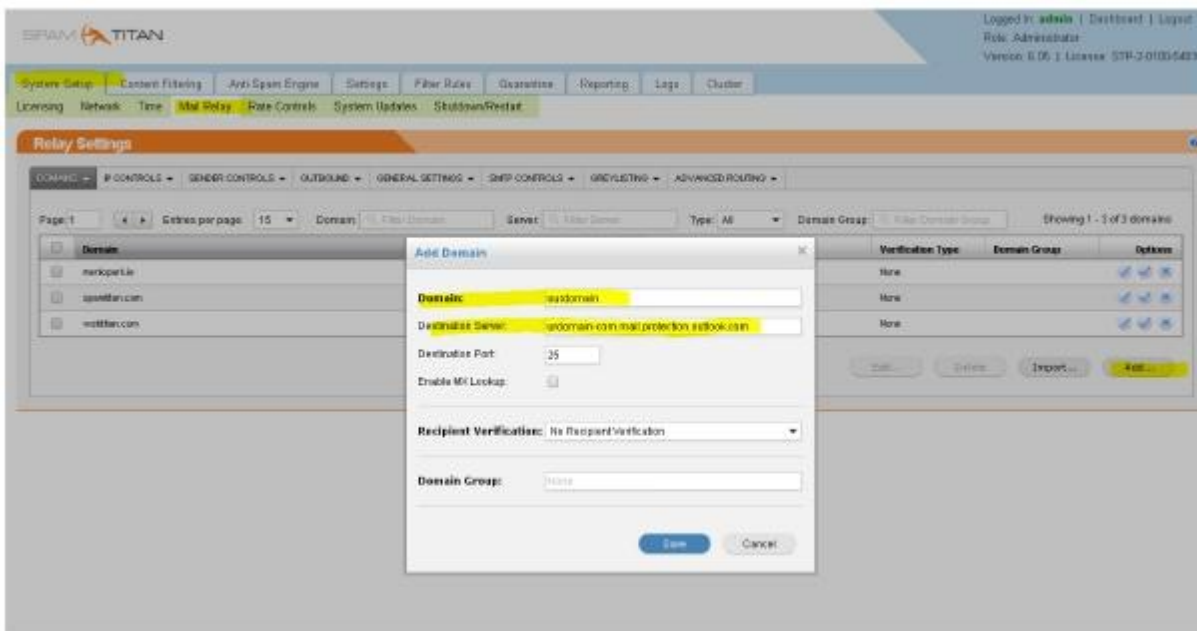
SPAM TITAN

Logged in: admin | Dashboard | Logout
Role: Administrator
Version: 6.05 | License: STP-2-0100-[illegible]

System Setup | Content Filtering | Anti Spam Engine | Settings | Filter Rules | Quarantine | Reporting | Logs | Cluster

Licensing | Network | Time | Mail Relay | Rate Controls | System Updates | Shutdown/Restart

Relay Settings

DOMAINS ▾ | IP CONTROLS ▾ | SENDER CONTROLS ▾ | OUTBOUND ▾ | GENERAL SETTINGS ▾ | SMTP CONTROLS ▾ | GREYLISTING ▾ | ADVANCED ROUTING ▾

Page 1 | Entries per page: 15 | Domain: Filter Domain | Server: Filter Server | Type: All | Domain Group: Filter Domain Group | Showing 1 - 3 of 3 domains

| Domain | Verification Type | Domain Group | Options |
|---|---|---|---|
| meriopart.ie | None | | |
| spamtitan.com | None | | |
| webtitan.com | None | | |

Edit... | Delete | Import... | Add...

Add Domain

Domain: yourdomain

Destination Server: yordomain-com.mail.protection.outlook.com

Destination Port: 25

Enable MX Lookup:

Recipient Verification: No Recipient Verification

Domain Group: None

Save | Cancel